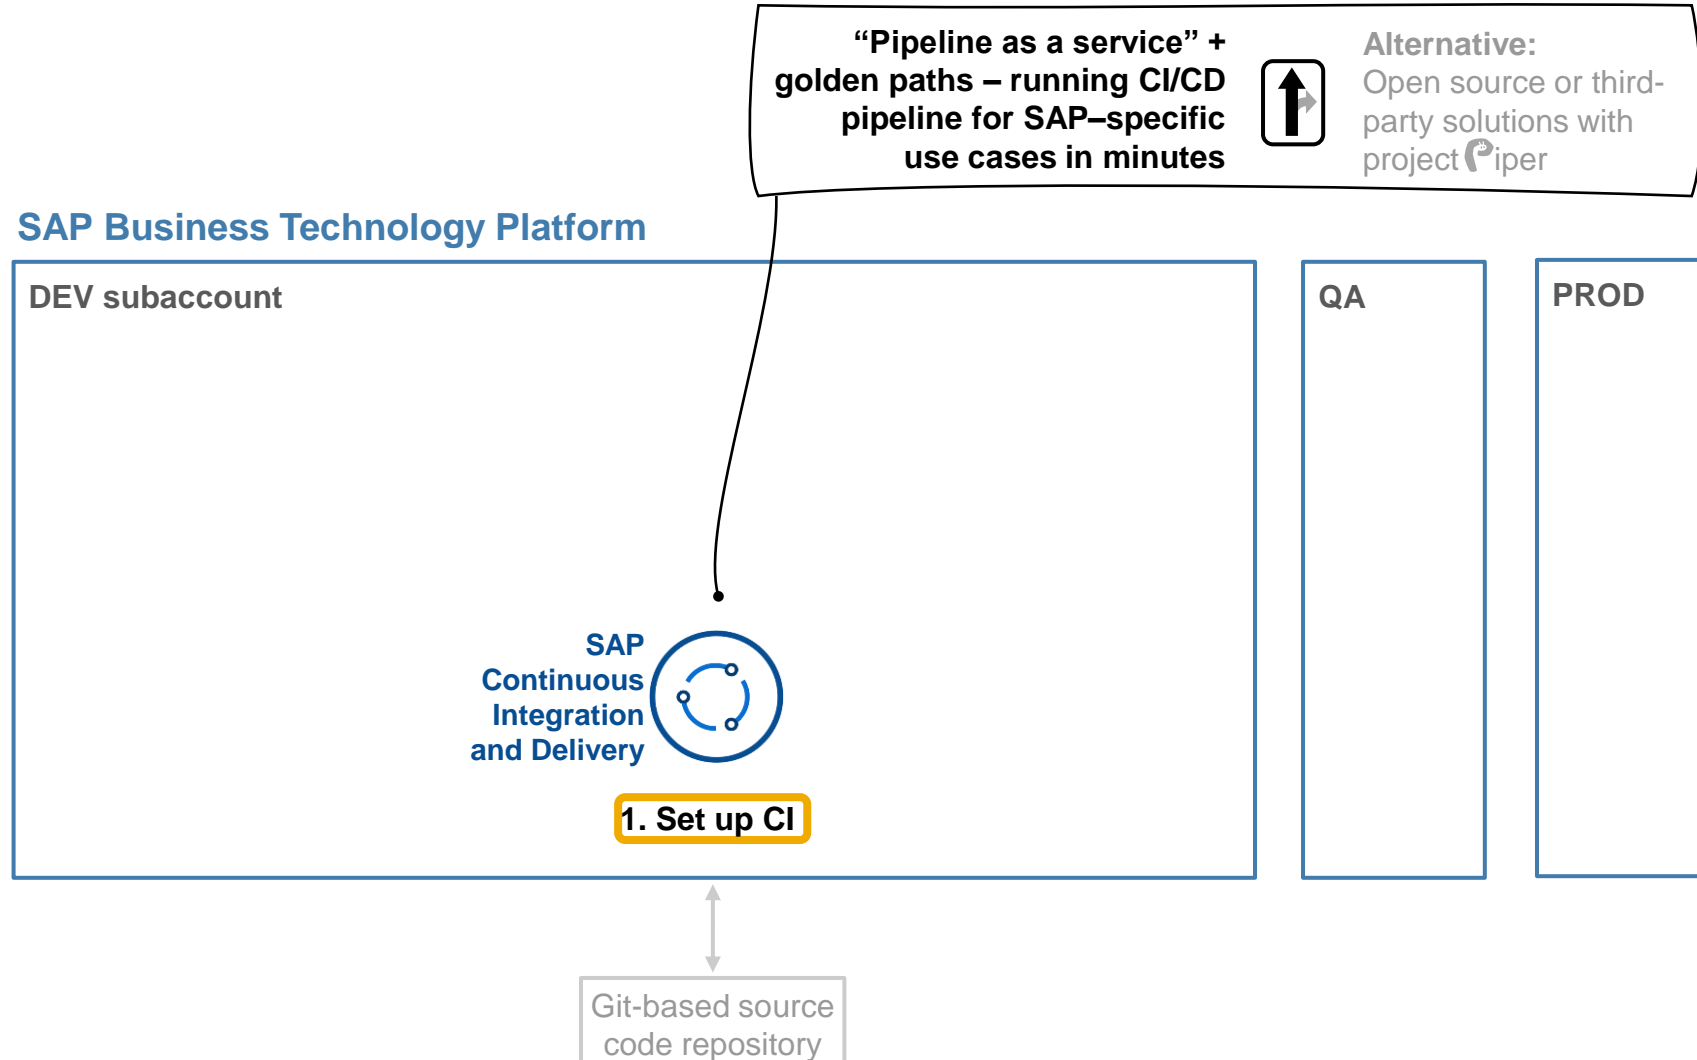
“Pipeline as a service” + golden paths – running CI/CD pipeline for SAP–specific use cases in minutes

Alternative:
Open source or third-party solutions with project Piper

SAP Business Technology Platform

DEV subaccount

QA

PROD

SAP Continuous Integration and Delivery

1. Set up CI

Git-based source code repository